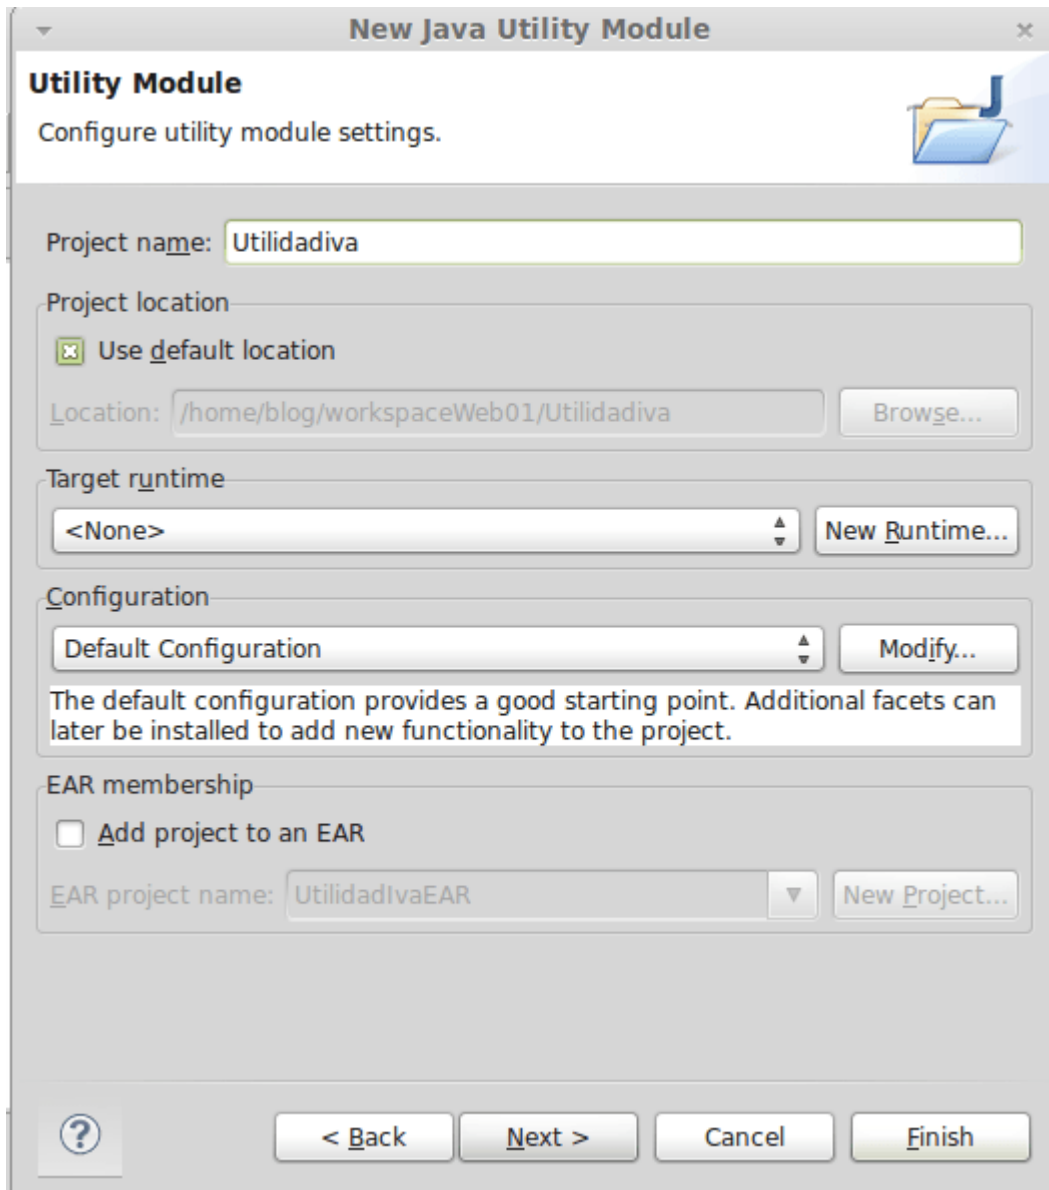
New Java Utility Module

Utility Module

Configure utility module settings.

Project name: Utilidadiva

Project location

Use default location

Location: /home/blog/workspaceWeb01/Utilidadiva

Browse...

Target runtime

<None>

New Runtime...

Configuration

Default Configuration

Modify...

The default configuration provides a good starting point. Additional facets can later be installed to add new functionality to the project.

EAR membership

Add project to an EAR

EAR project name: UtilidadIvaEAR

New Project...

?

< Back

Next >

Cancel

Finish